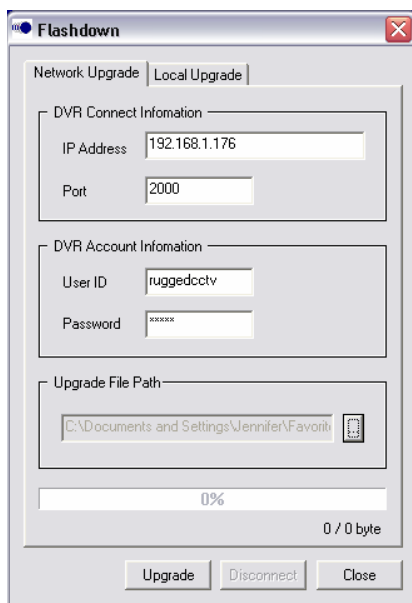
Flashdown

Network Upgrade | Local Upgrade

DVR Connect Infomation
IP Address 192.168.1.176
Port 2000

DVR Account Infomation
User ID ruggedcctv
Password *****

Upgrade File Path
C:\Documents and Settings\Jennifer\Favorit

0%

0 / 0 byte

Upgrade Disconnect Close